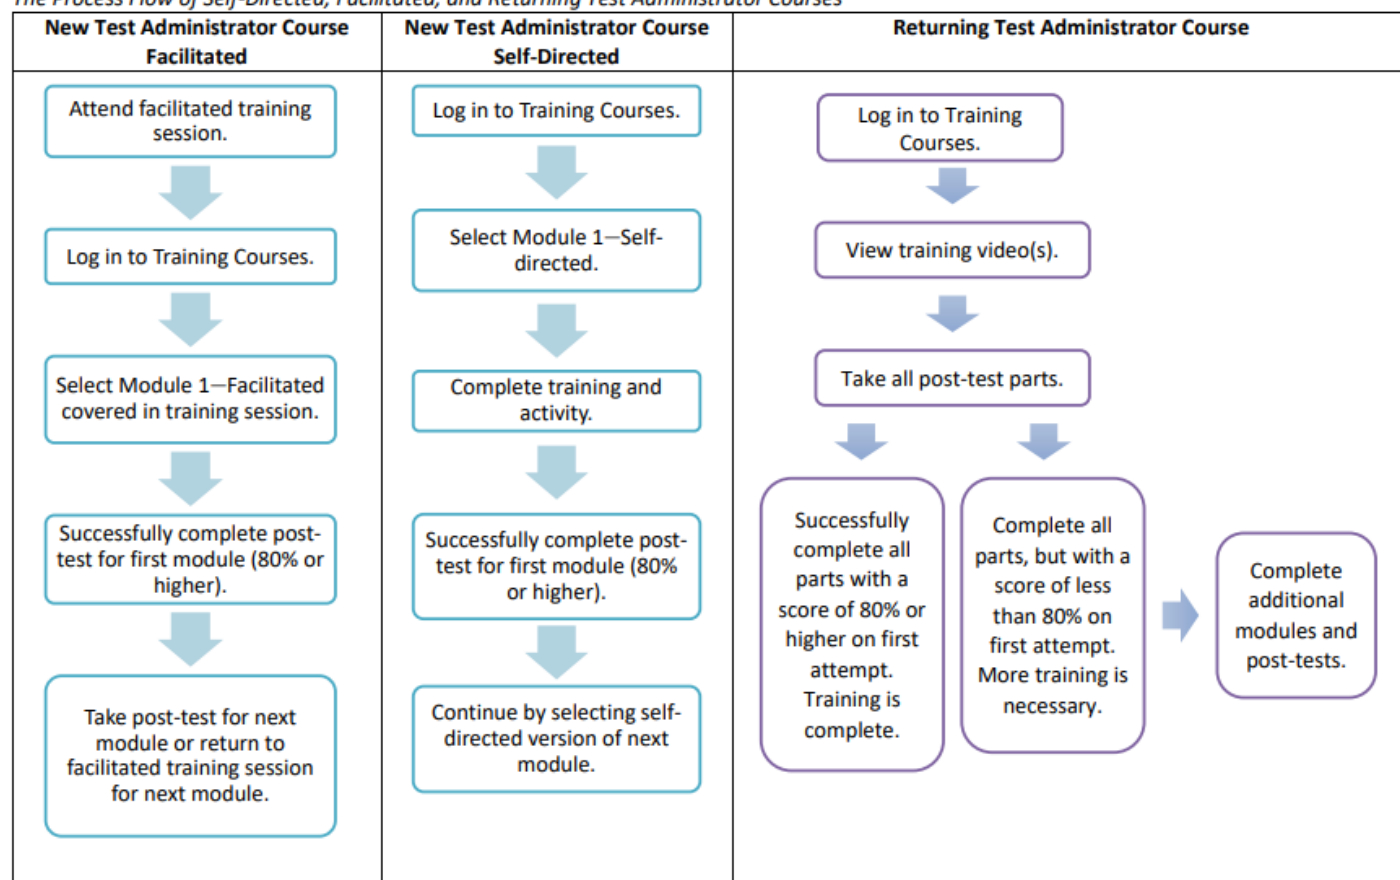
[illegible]

| New Test Administrator Course Facilitated | New Test Administrator Course Self-Directed | Returning Test Administrator Course |
|---|---|---|
| Attend facilitated training session. Log in to Training Courses. Select Module 1—Facilitated covered in training session. Successfully complete post-test for first module (80% or higher). Take post-test for next module or return to facilitated training session for next module. | Log in to Training Courses. Select Module 1—Self-directed. Complete training and activity. Successfully complete post-test for first module (80% or higher). Continue by selecting self-directed version of next module. | Log in to Training Courses. View training video(s). Take all post-test parts. Successfully complete all parts with a score of 80% or higher on first attempt. Training is complete. Complete all parts, but with a score of less than 80% on first attempt. More training is necessary. Complete additional modules and post-tests. |